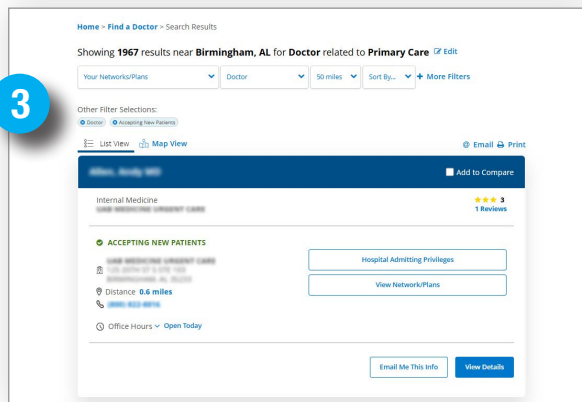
3

Home > Find a Doctor > Search Results

Showing **1967** results near **Birmingham, AL** for **Doctor** related to **Primary Care** Edit

Your Networks/Plans | Doctor | 50 miles | Sort By... | + More Filters

Other Filter Selections:
Doctor | Accepting New Patients

List View | Map View

Email | Print

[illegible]

Add to Compare

Internal Medicine
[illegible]

3
1 Reviews

ACCEPTING NEW PATIENTS

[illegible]
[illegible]
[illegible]

Distance 0.6 miles

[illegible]

Office Hours Open Today

Hospital Admitting Privileges

View Network/Plans

Email Me This Info

View Details